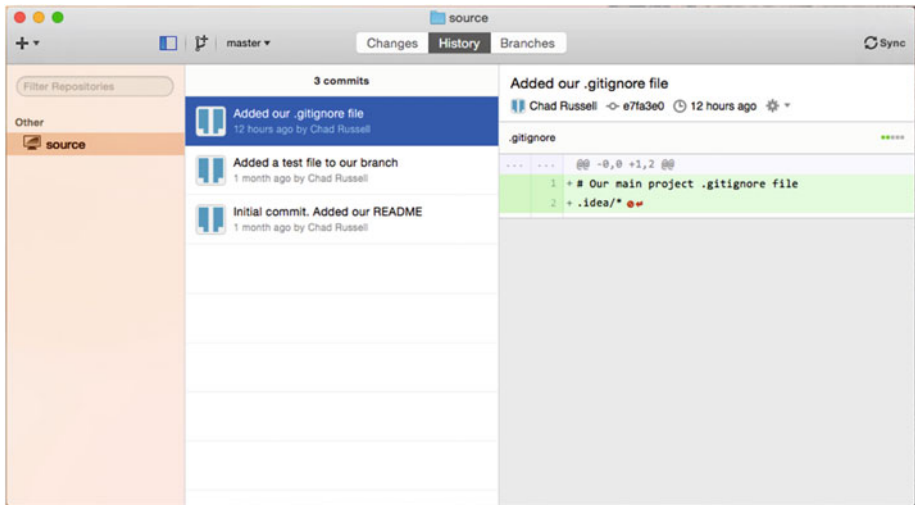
source

+ ▾

master ▾

Changes History Branches

Sync

Filter Repositories

Other

source

3 commits

Added our .gitignore file
12 hours ago by Chad Russell

Added a test file to our branch
1 month ago by Chad Russell

Initial commit. Added our README
1 month ago by Chad Russell

Added our .gitignore file

Chad Russell -o- e7fa3e0 12 hours ago

.gitignore

... ... @@ -0,0 +1,2 @@
1 + # Our main project .gitignore file
2 + .idea/*